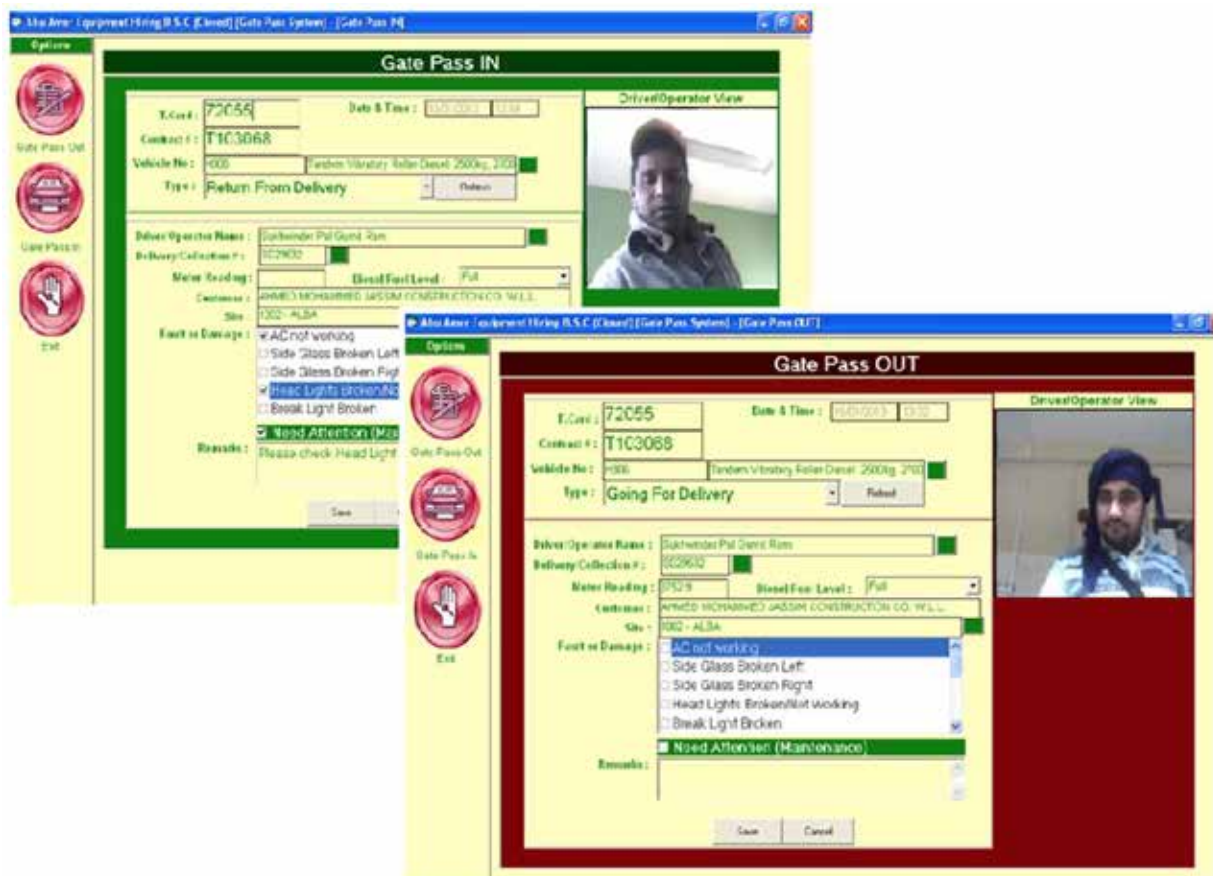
Abu Amer Equipment Hiring B.S.C (Closed) [Gate Pass System] - [Gate Pass IN]

Options

Gate Pass Out

Gate Pass In

Exit

Gate Pass IN

T.Card : 72055

Date & Time : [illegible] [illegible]

Contract # : T1C3068

Vehicle No : H006 Tandem Vibratory Roller Diesel 2500kg, 2000

Type : Return From Delivery

Refresh

Driver/Operator View

Driver/Operator Name : Sukhwinder Pal Gurnit Ram

Delivery/Collection # : 0028032

Meter Reading :

Diesel Fuel Level : Full

Customer : AHMED MOHAMMED JASSIM CONSTRUCTION CO. W.L.L

Site : 1202 - ALBA

Fault or Damage : AC not working

Side Glass Broken Left

Side Glass Broken Right

Head Lights Broken/No

Break Light Broken

Need Attention (Ma

Remarks : Please check Head Light

Save

Abu Amer Equipment Hiring B.S.C (Closed) [Gate Pass System] - [Gate Pass OUT]

Options

Gate Pass Out

Gate Pass In

Exit

Gate Pass OUT

T.Card : 72055

Date & Time : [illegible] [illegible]

Contract # : T1C3068

Vehicle No : H006 Tandem Vibratory Roller Diesel 2500kg, 2100

Type : Going For Delivery

Refresh

Driver/Operator View

Driver/Operator Name : Sukhwinder Pal Gurnit Ram

Delivery/Collection # : 0028032

Meter Reading : 37529

Diesel Fuel Level : Full

Customer : AHMED MOHAMMED JASSIM CONSTRUCTION CO. W.L.L

Site : 1202 - ALBA

Fault or Damage : AC not working

Side Glass Broken Left

Side Glass Broken Right

Head Lights Broken/Not Working

Break Light Broken

Need Attention (Maintenance)

Remarks :

Save

Cancel